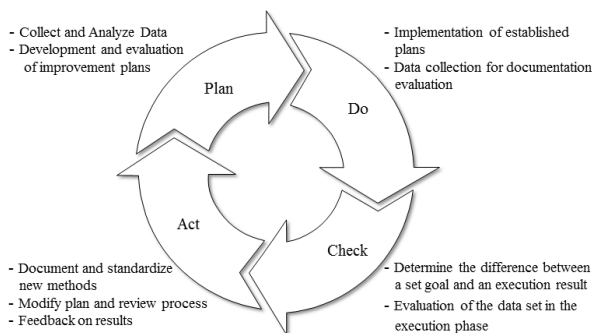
- Collect and Analyze Data
- Development and evaluation of improvement plans

- Implementation of established plans
- Data collection for documentation evaluation

Plan

Do

Act

Check

- Document and standardize new methods
- Modify plan and review process
- Feedback on results

- Determine the difference between a set goal and an execution result
- Evaluation of the data set in the execution phase